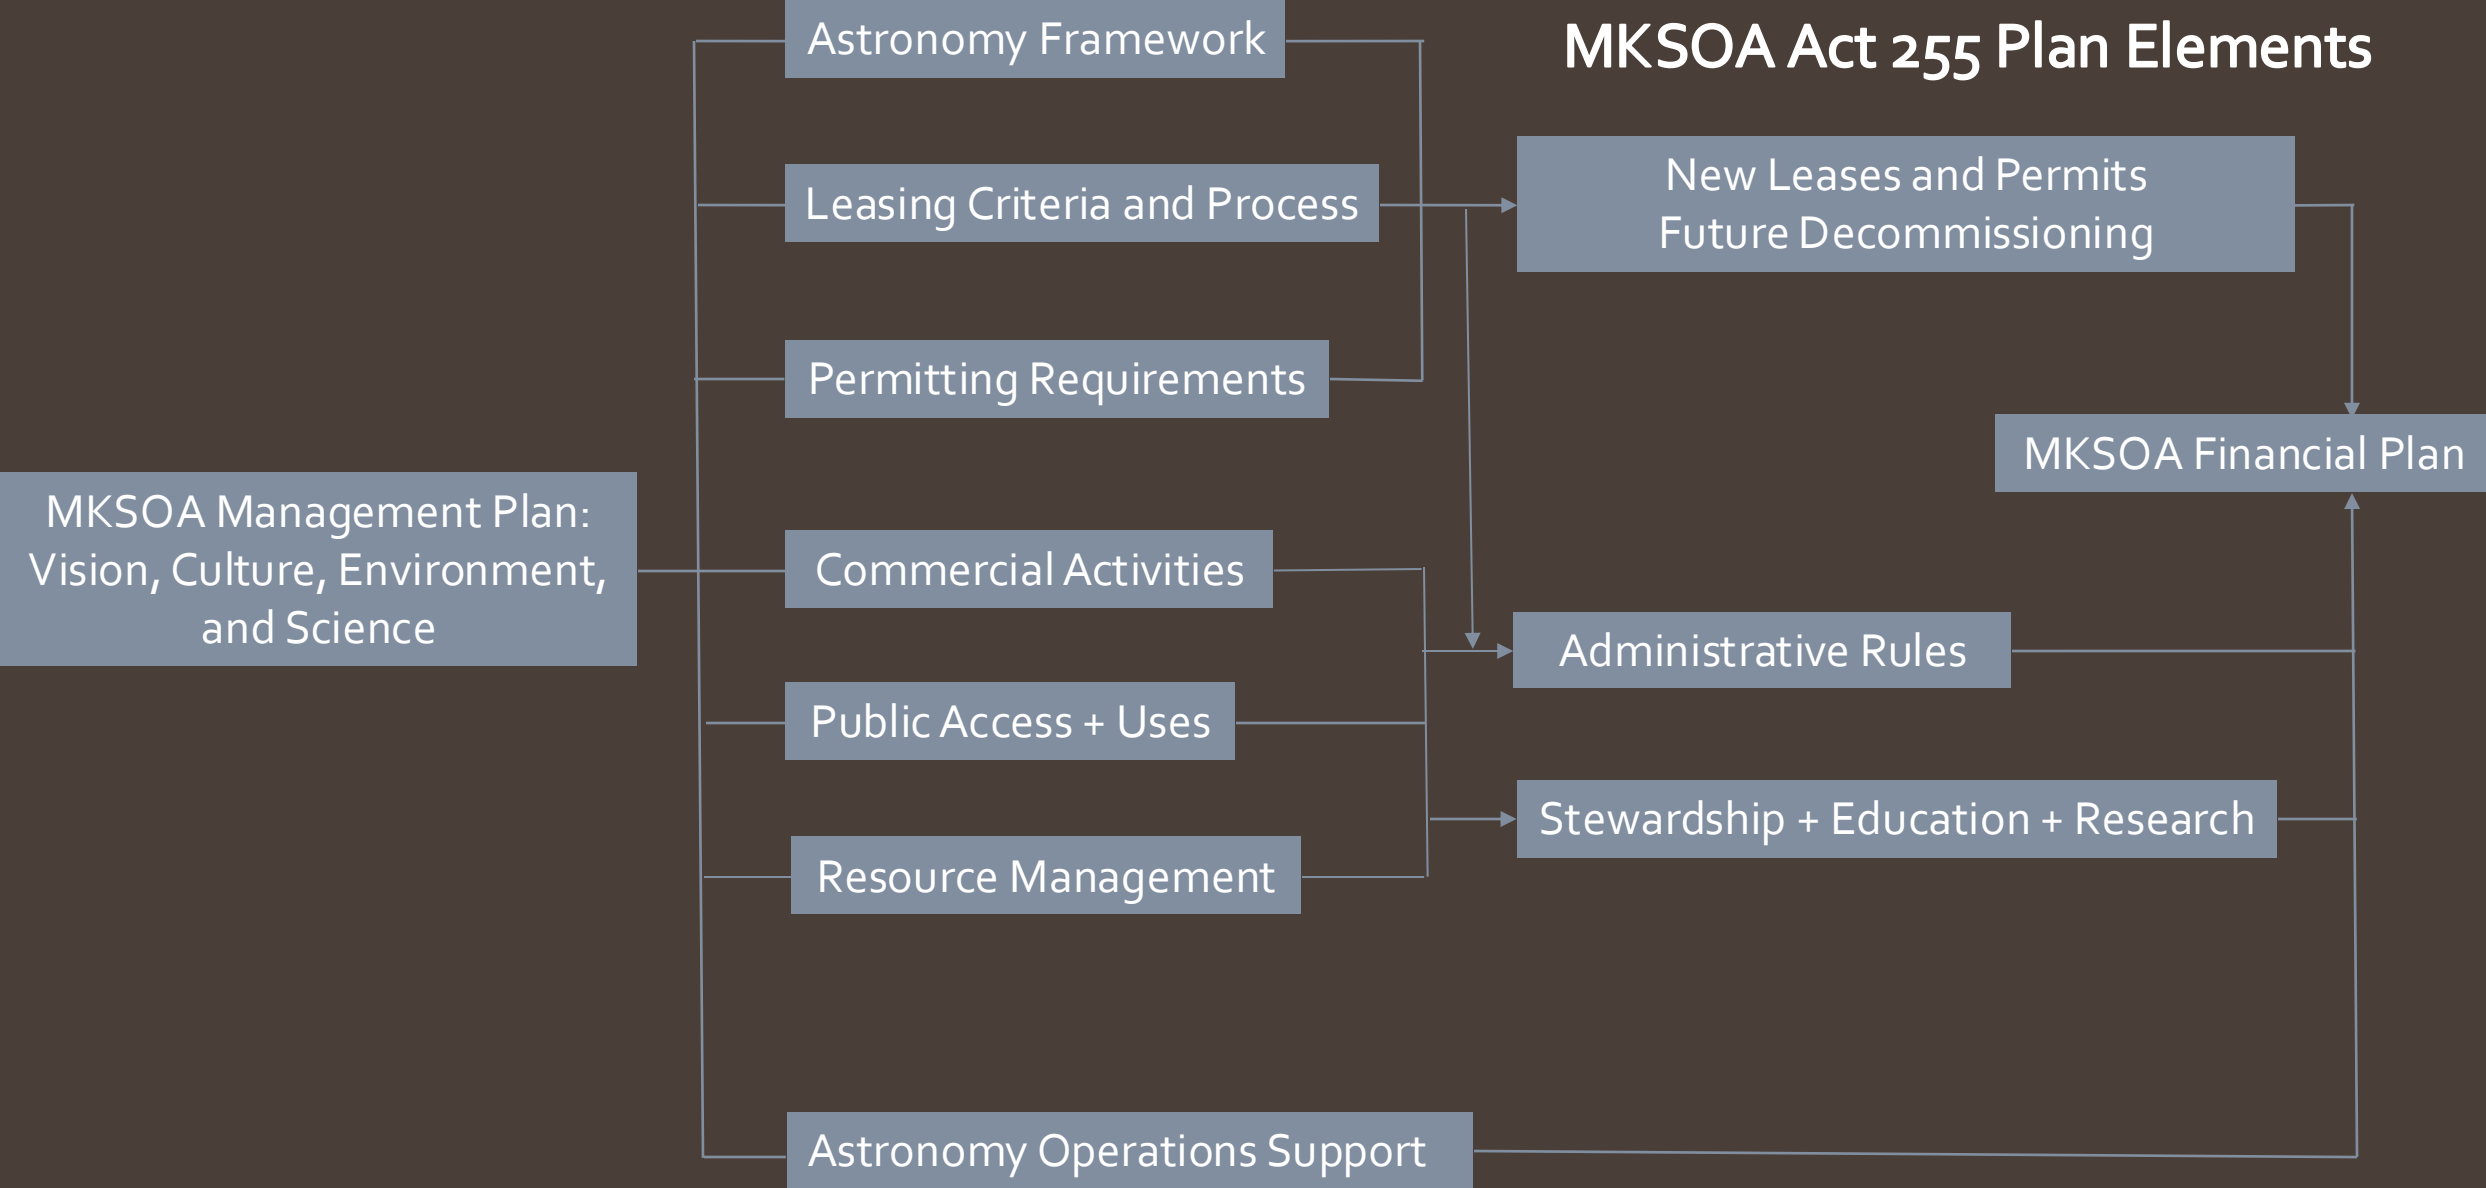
MKSOA Act 255 Plan Elements

MKSOA Management Plan: Vision, Culture, Environment, and Science

Astronomy Framework

Leasing Criteria and Process

Permitting Requirements

Commercial Activities

Public Access + Uses

Resource Management

Astronomy Operations Support

New Leases and Permits
Future Decommissioning

MKSOA Financial Plan

Administrative Rules

Stewardship + Education + Research